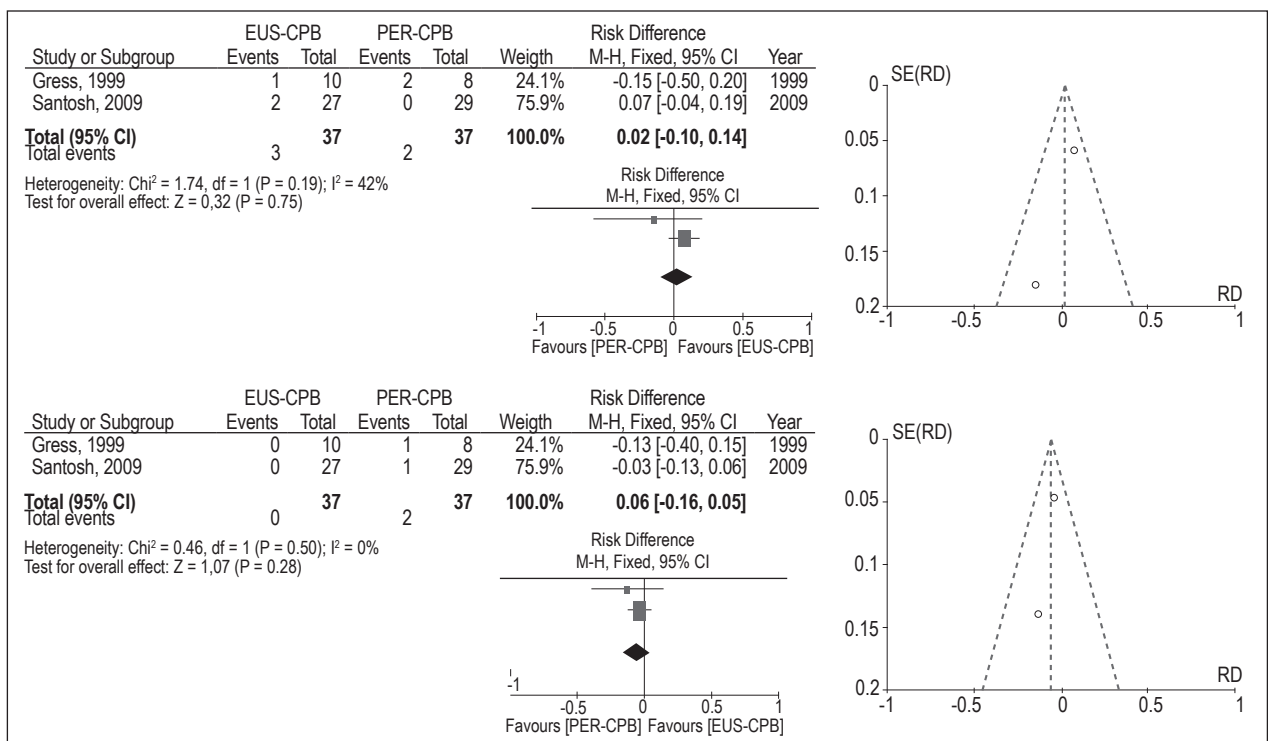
| Study or Subgroup | EUS-CPB Events | EUS-CPB Total | PER-CPB Events | PER-CPB Total | Weigth | Risk Difference M-H, Fixed, 95% CI | Year |
|---|---|---|---|---|---|---|---|
| Gress, 1999 | 1 | 10 | 2 | 8 | 24.1% | -0.15 [-0.50, 0.20] | 1999 |
| Santosh, 2009 | 2 | 27 | 0 | 29 | 75.9% | 0.07 [-0.04, 0.19] | 2009 |
| **Total (95% CI)** | | **37** | | **37** | **100.0%** | **0.02 [-0.10, 0.14]** | |
| Total events | 3 | | 2 | | | | |

Heterogeneity: Chi² = 1.74, df = 1 (P = 0.19); I² = 42%
Test for overall effect: Z = 0,32 (P = 0.75)

Risk Difference
M-H, Fixed, 95% CI

-1 -0.5 0 0.5 1
Favours [PER-CPB] Favours [EUS-CPB]

SE(RD)
0 0.05 0.1 0.15 0.2
-1 -0.5 0 0.5 1
RD

| Study or Subgroup | EUS-CPB Events | EUS-CPB Total | PER-CPB Events | PER-CPB Total | Weigth | Risk Difference M-H, Fixed, 95% CI | Year |
|---|---|---|---|---|---|---|---|
| Gress, 1999 | 0 | 10 | 1 | 8 | 24.1% | -0.13 [-0.40, 0.15] | 1999 |
| Santosh, 2009 | 0 | 27 | 1 | 29 | 75.9% | -0.03 [-0.13, 0.06] | 2009 |
| **Total (95% CI)** | | **37** | | **37** | **100.0%** | **0.06 [-0.16, 0.05]** | |
| Total events | 0 | | 2 | | | | |

Heterogeneity: Chi² = 0.46, df = 1 (P = 0.50); I² = 0%
Test for overall effect: Z = 1,07 (P = 0.28)

Risk Difference
M-H, Fixed, 95% CI

-1 -0.5 0 0.5 1
Favours [PER-CPB] Favours [EUS-CPB]

SE(RD)
0 0.05 0.1 0.15 0.2
-1 -0.5 0 0.5 1
RD